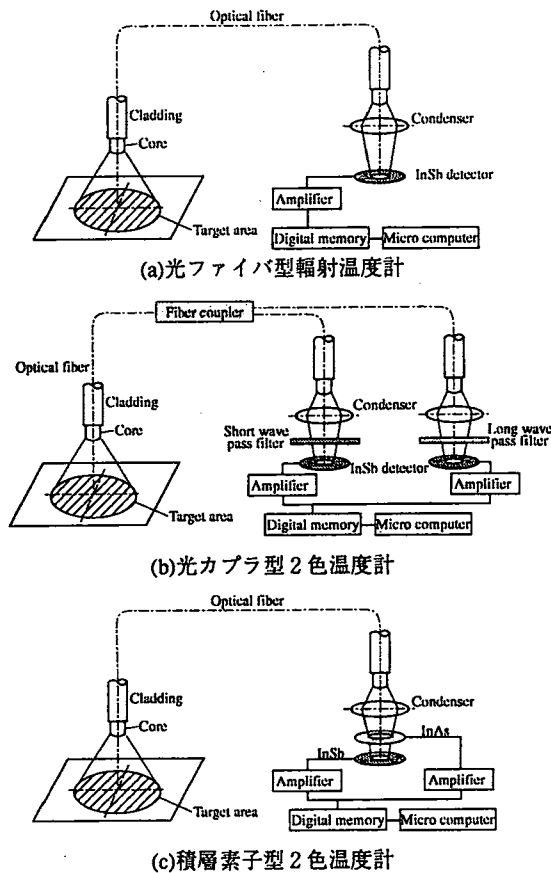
Optical fiber

Cladding

Core

Target area

Condenser

InSb detector

Amplifier

Digital memory

Micro computer

(a)光ファイバ型輻射温度計

Fiber coupler

Optical fiber

Cladding

Core

Target area

Condenser

Short wave pass filter

Long wave pass filter

InSb detector

Amplifier

Amplifier

Digital memory

Micro computer

(b)光カプラ型２色温度計

Optical fiber

Cladding

Core

Target area

Condenser

InAs

InSb

Amplifier

Amplifier

Digital memory

Micro computer

(c)積層素子型２色温度計